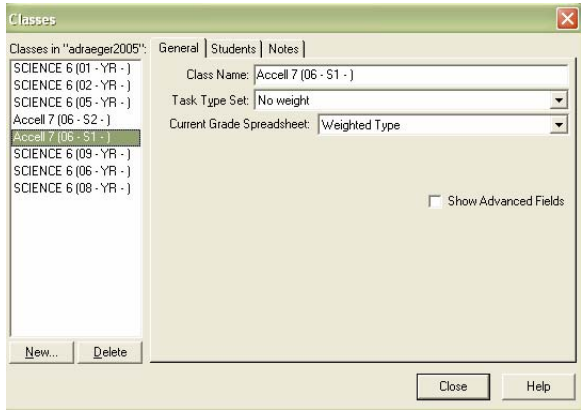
Classes

Classes in "adraeger2005":

SCIENCE 6 (01 - YR - )
SCIENCE 6 (02 - YR - )
SCIENCE 6 (05 - YR - )
Accell 7 (06 - S2 - )
Accell 7 (06 - S1 - )
SCIENCE 6 (09 - YR - )
SCIENCE 6 (06 - YR - )
SCIENCE 6 (08 - YR - )

New... Delete

General | Students | Notes

Class Name: Accell 7 (06 - S1 - )
Task Type Set: No weight
Current Grade Spreadsheet: Weighted Type

Show Advanced Fields

Close Help